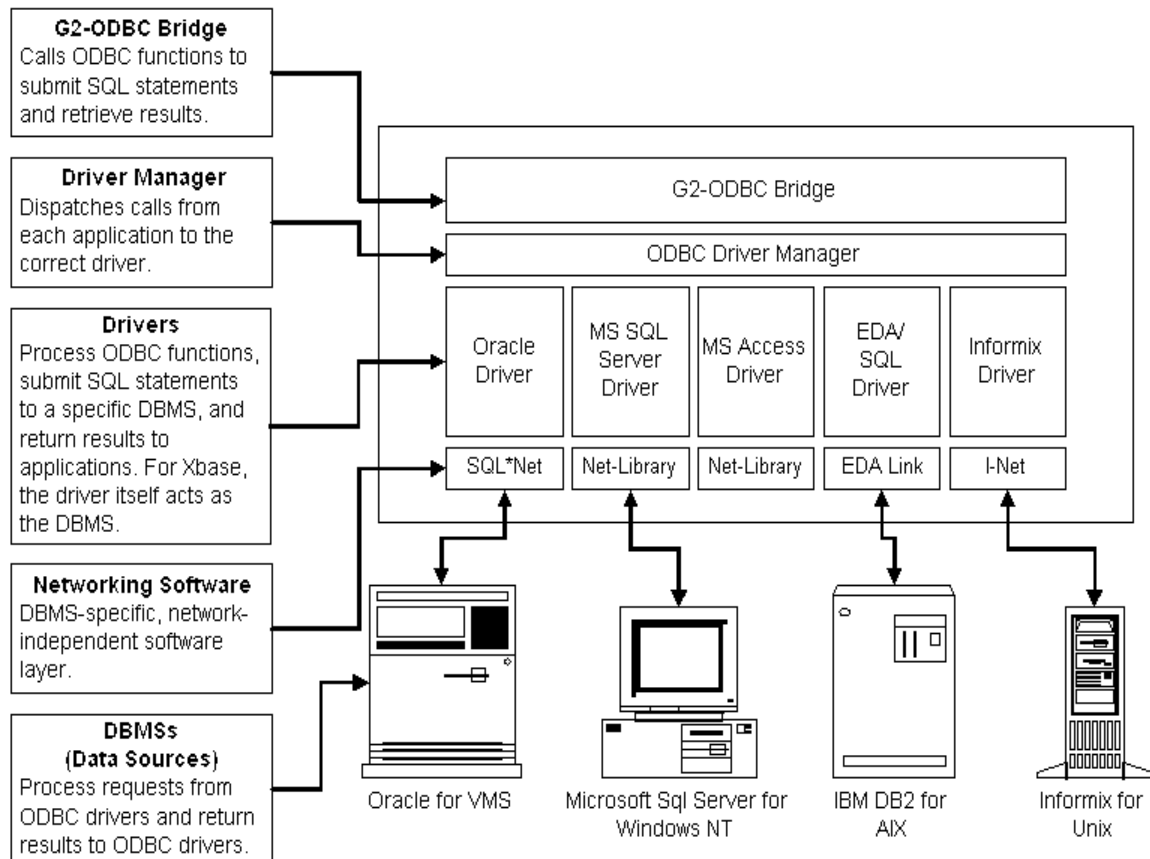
**G2-ODBC Bridge**
Calls ODBC functions to submit SQL statements and retrieve results.

**Driver Manager**
Dispatches calls from each application to the correct driver.

**Drivers**
Process ODBC functions, submit SQL statements to a specific DBMS, and return results to applications. For Xbase, the driver itself acts as the DBMS.

**Networking Software**
DBMS-specific, network-independent software layer.

**DBMSs (Data Sources)**
Process requests from ODBC drivers and return results to ODBC drivers.

G2-ODBC Bridge

ODBC Driver Manager

Oracle Driver

MS SQL Server Driver

MS Access Driver

EDA/ SQL Driver

Informix Driver

SQL*Net

Net-Library

Net-Library

EDA Link

I-Net

Oracle for VMS

Microsoft Sql Server for Windows NT

IBM DB2 for AIX

Informix for Unix